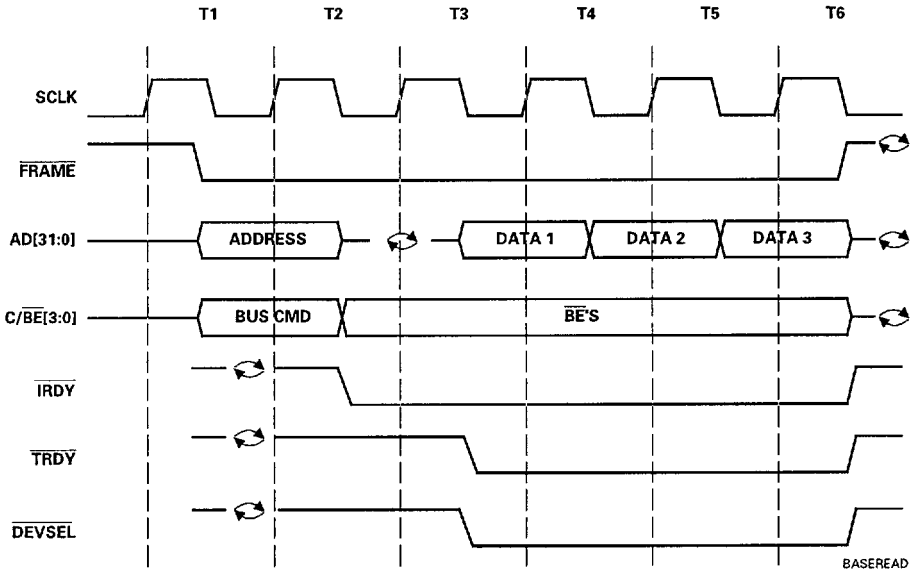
T1 T2 T3 T4 T5 T6

SCLK

$\overline{FRAME}$

AD[31:0]

ADDRESS

DATA 1

DATA 2

DATA 3

C/$\overline{BE}$[3:0]

BUS CMD

$\overline{BE}$'S

$\overline{IRDY}$

$\overline{TRDY}$

$\overline{DEVSEL}$

BASEREAD